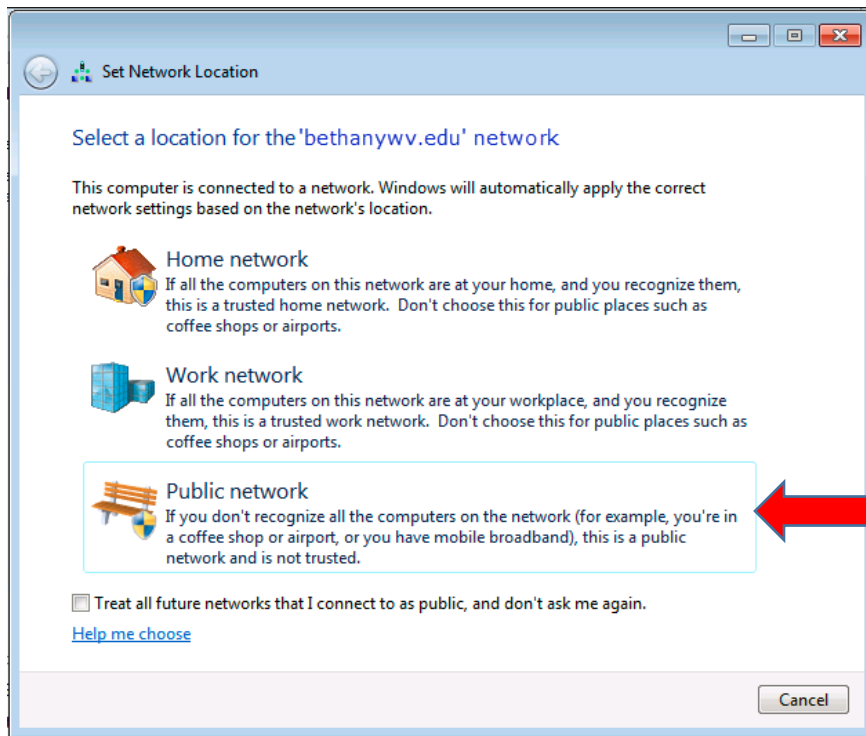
Set Network Location

Select a location for the 'bethanywv.edu' network

This computer is connected to a network. Windows will automatically apply the correct network settings based on the network's location.

Home network
If all the computers on this network are at your home, and you recognize them, this is a trusted home network. Don't choose this for public places such as coffee shops or airports.

Work network
If all the computers on this network are at your workplace, and you recognize them, this is a trusted work network. Don't choose this for public places such as coffee shops or airports.

Public network
If you don't recognize all the computers on the network (for example, you're in a coffee shop or airport, or you have mobile broadband), this is a public network and is not trusted.

Treat all future networks that I connect to as public, and don't ask me again.

Help me choose

Cancel